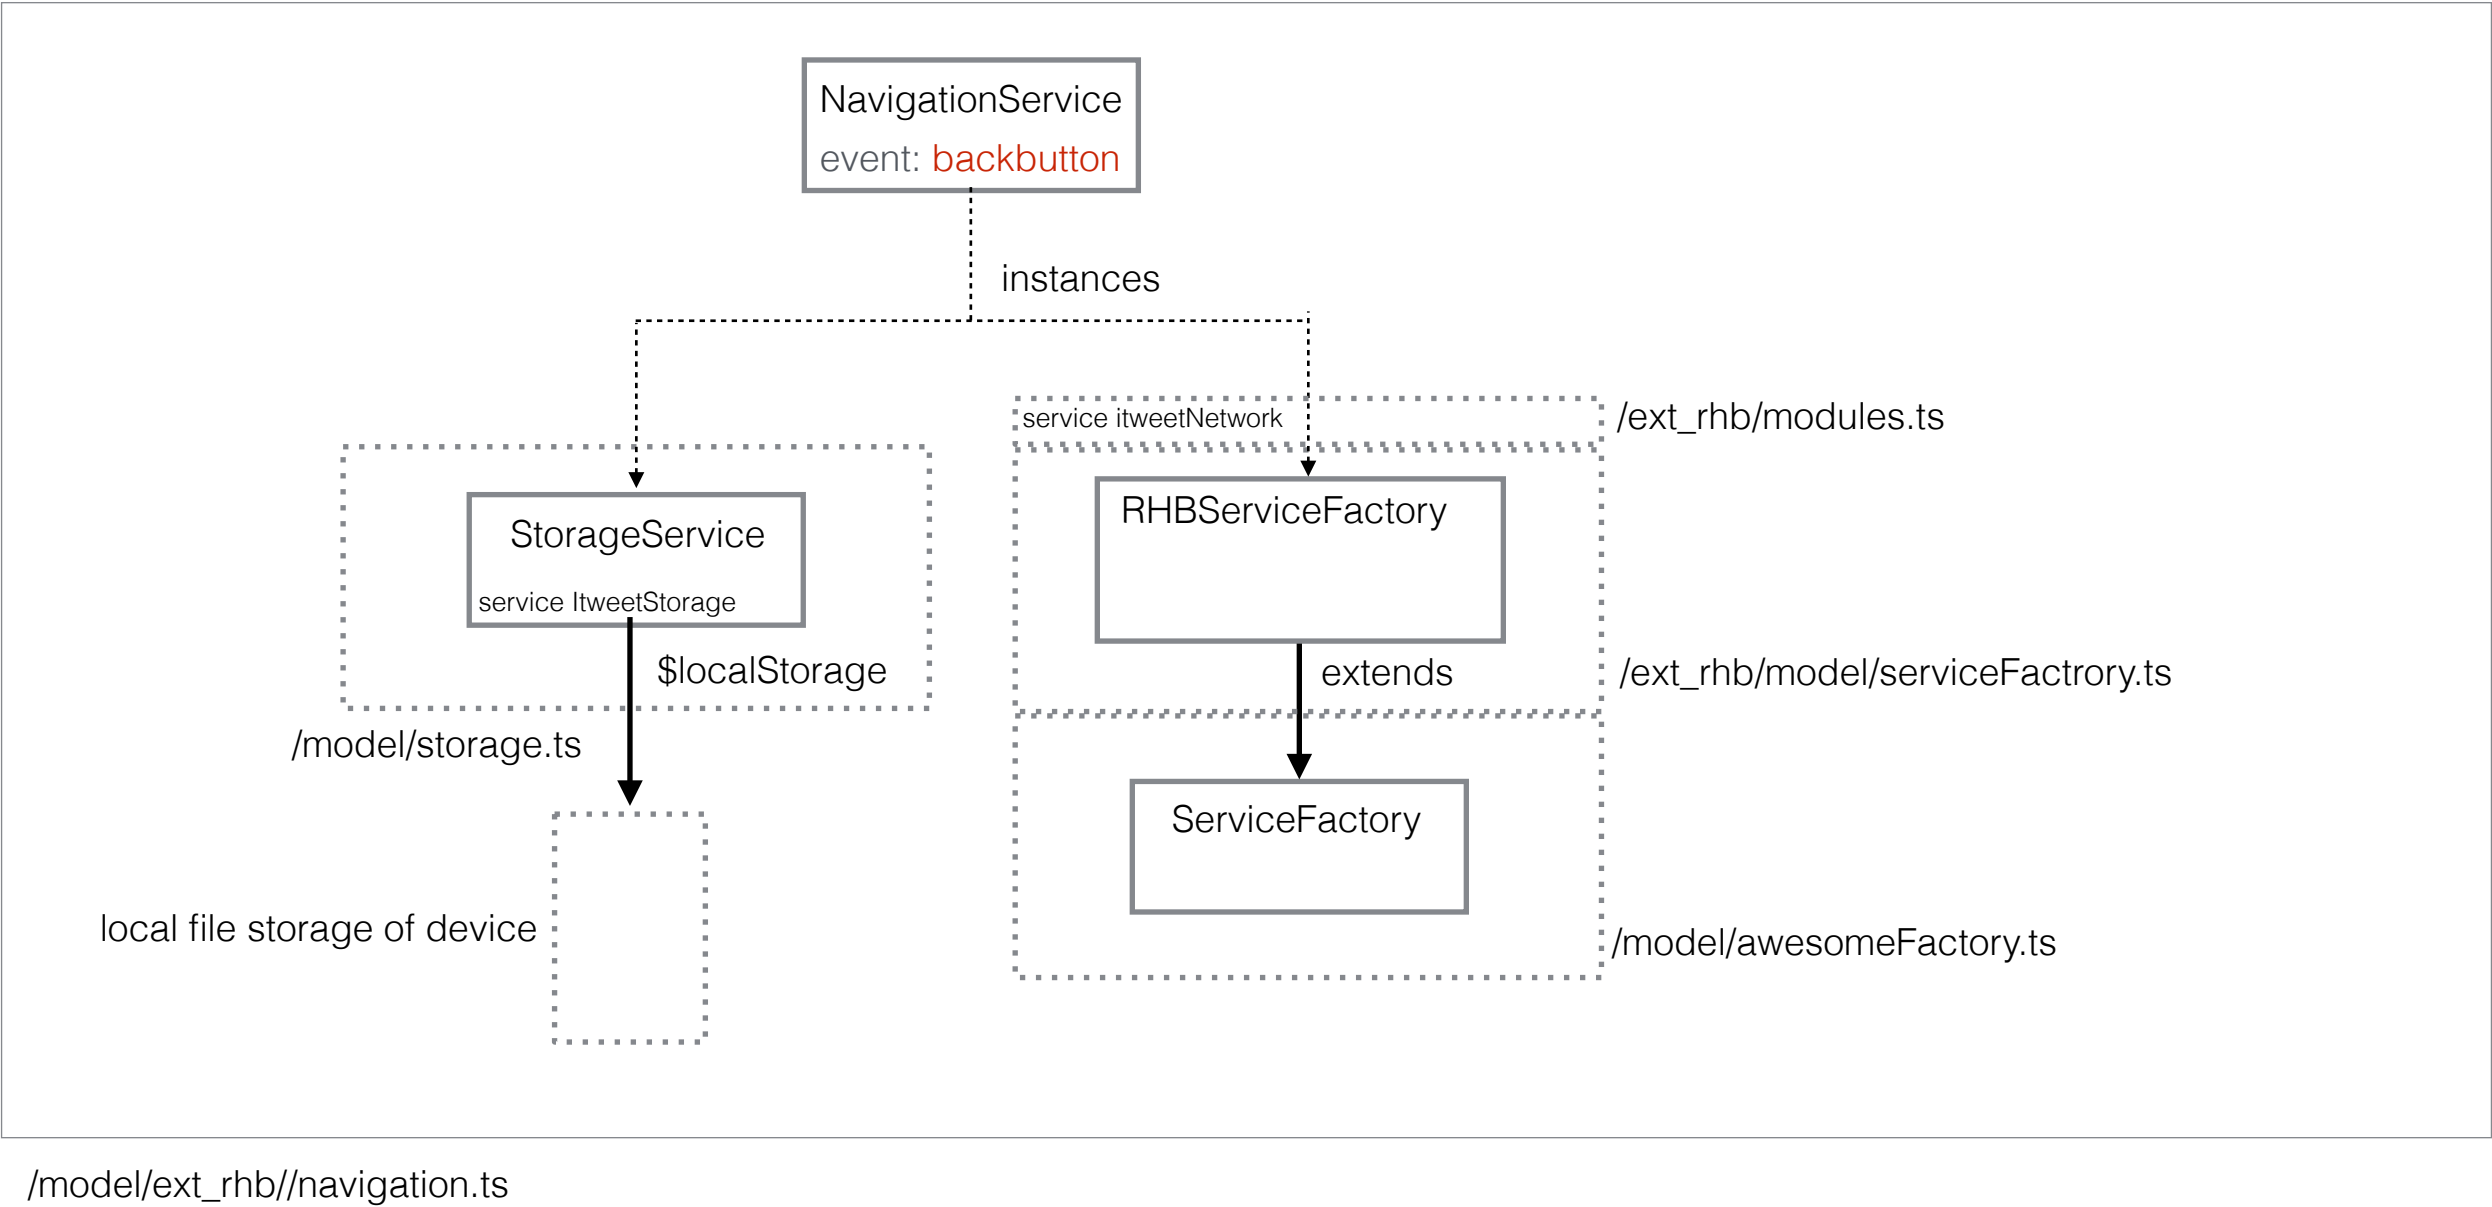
NavigationService
event: backbutton

instances

service itweetNetwork

/ext_rhb/modules.ts

StorageService

service ItweetStorage

$localStorage

RHBServiceFactory

extends

/ext_rhb/model/serviceFactrory.ts

/model/storage.ts

ServiceFactory

local file storage of device

/model/awesomeFactory.ts

/model/ext_rhb//navigation.ts